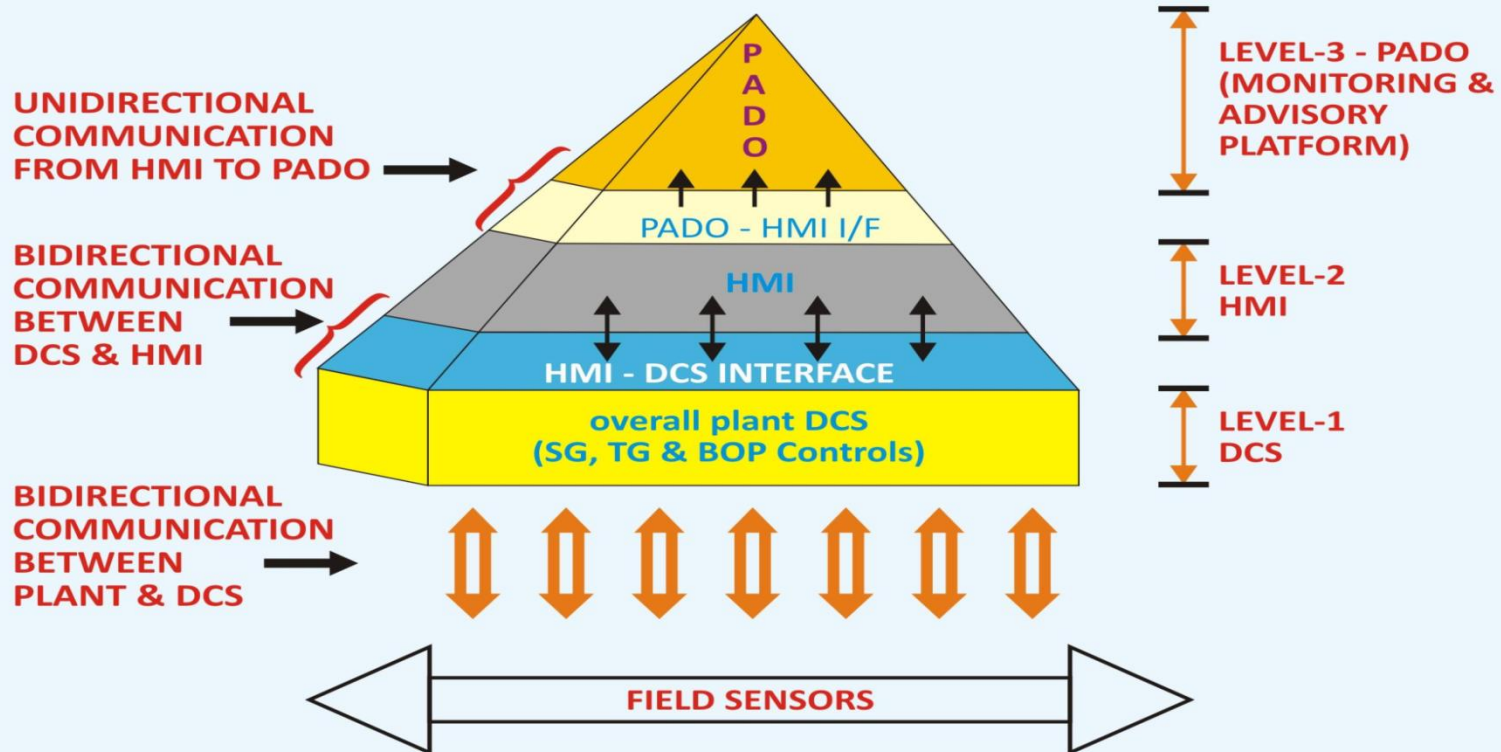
UNIDIRECTIONAL COMMUNICATION FROM HMI TO PADO

PADO

LEVEL-3 - PADO (MONITORING & ADVISORY PLATFORM)

PADO - HMI I/F

BIDIRECTIONAL COMMUNICATION BETWEEN DCS & HMI

HMI

LEVEL-2 HMI

HMI - DCS INTERFACE

overall plant DCS (SG, TG & BOP Controls)

LEVEL-1 DCS

BIDIRECTIONAL COMMUNICATION BETWEEN PLANT & DCS

FIELD SENSORS